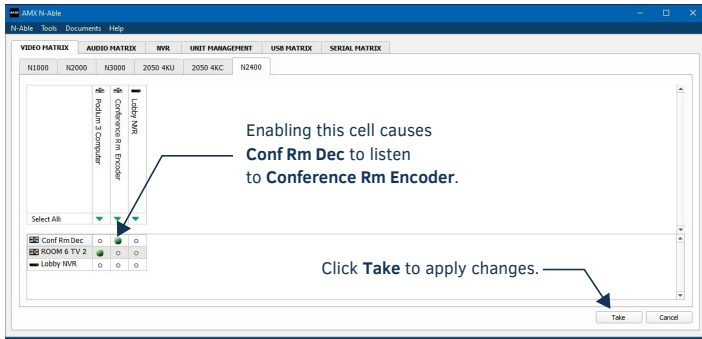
AMX N-Able
N-Able Tools Documents Help

VIDEO MATRIX | AUDIO MATRIX | NVR | UNIT MANAGEMENT | USB MATRIX | SERIAL MATRIX

N1000 | N2000 | N3000 | 2050 4KU | 2050 4KC | N2400

Podium 3 Computer
Conference Rm Encoder
Lobby NVR

Select All:

Conf Rm Dec
ROOM 6 TV 2
Lobby NVR

Enabling this cell causes **Conf Rm Dec** to listen to **Conference Rm Encoder**.

Click **Take** to apply changes.

Take
Cancel